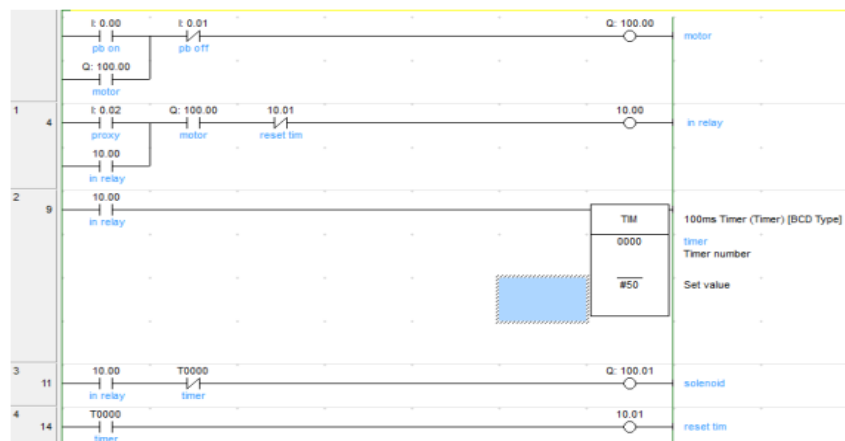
I: 0.00
pb on
I: 0.01
pb off
Q: 100.00
motor
Q: 100.00
motor

1
4
I: 0.02
proxy
Q: 100.00
motor
10.01
reset tim
10.00
in relay
10.00
in relay

2
9
10.00
in relay
TIM
100ms Timer (Timer) [BCD Type]
0000
timer
Timer number
#50
Set value

3
11
10.00
in relay
T0000
timer
Q: 100.01
solenoid

4
14
T0000
timer
10.01
reset tim